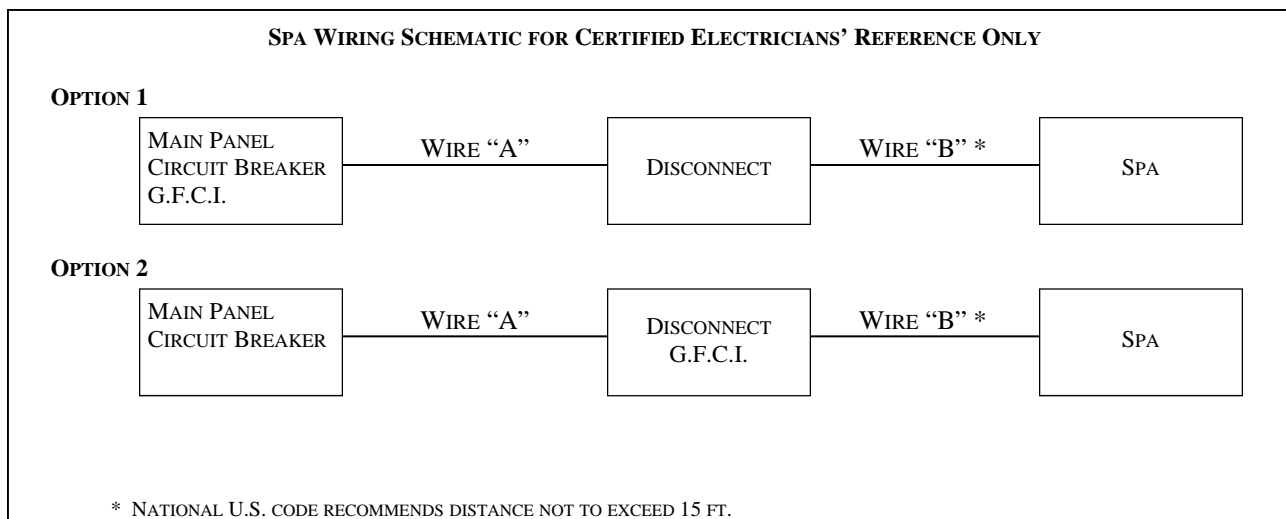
Spa Wiring Schematic for Certified Electricians' Reference Only

Option 1

Main Panel
Circuit Breaker
G.F.C.I.

Wire "A"

Disconnect

Wire "B" *

Spa

Option 2

Main Panel
Circuit Breaker

Wire "A"

Disconnect
G.F.C.I.

Wire "B" *

Spa

* National U.S. code recommends distance not to exceed 15 ft.